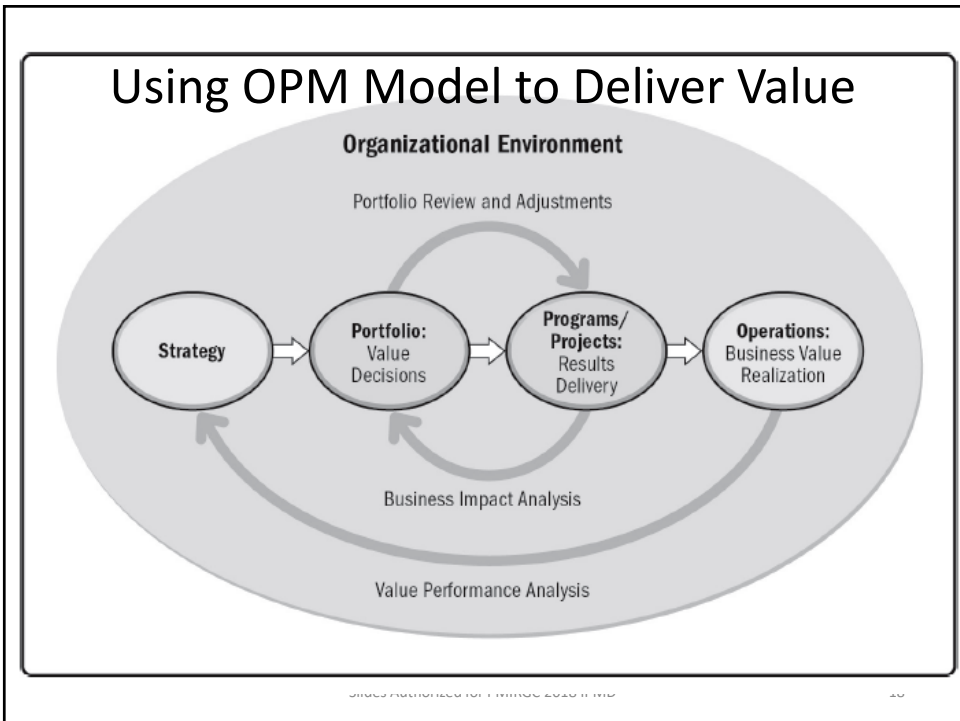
Using OPM Model to Deliver Value

Organizational Environment

Portfolio Review and Adjustments

Strategy

Portfolio: Value Decisions

Programs/ Projects: Results Delivery

Operations: Business Value Realization

Business Impact Analysis

Value Performance Analysis

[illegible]

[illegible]